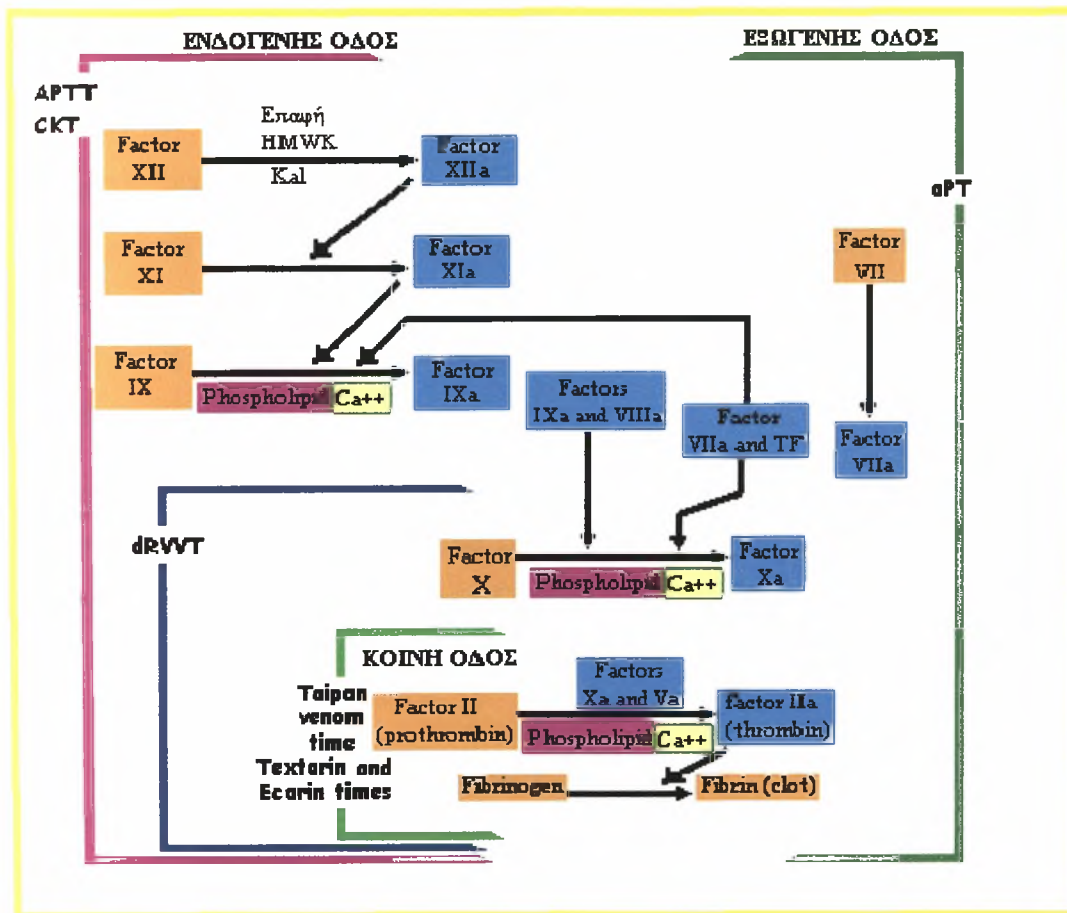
ΕΝΔΟΓΕΝΗΣ ΟΔΟΣ

ΕΞΩΓΕΝΗΣ ΟΔΟΣ

APTT
CKT

Factor XII

Επαφή
HMWK
Kal

Factor XIIa

aPT

Factor XI

Factor XIa

Factor VII

Factor IX

Phospholipid

Ca++

Factor IXa

Factors IXa and VIIIa

Factor VIIa and TF

Factor VIIa

dRVVT

Factor X

Phospholipid

Ca++

Factor Xa

ΚΟΙΝΗ ΟΔΟΣ

Factors Xa and Va

Taipan venom time
Textarin and Ecarin times

Factor II (prothrombin)

Phospholipid

Ca++

Factor IIa (thrombin)

Fibrinogen

Fibrin (clot)